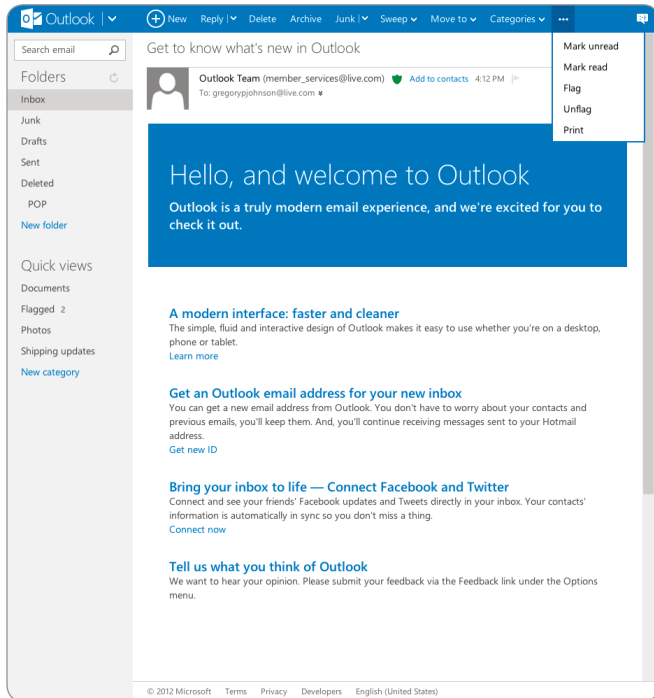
Outlook | New Reply | Delete Archive Junk | Sweep Move to Categories ···

Mark unread
Mark read
Flag
Unflag
Print

Search email

Folders
Inbox
Junk
Drafts
Sent
Deleted
POP
New folder

Quick views
Documents
Flagged 2
Photos
Shipping updates
New category

Get to know what's new in Outlook

Outlook Team (member_services@live.com) Add to contacts 4:12 PM
To: gregorypjohnson@live.com

Hello, and welcome to Outlook

Outlook is a truly modern email experience, and we're excited for you to check it out.

A modern interface: faster and cleaner
The simple, fluid and interactive design of Outlook makes it easy to use whether you're on a desktop, phone or tablet.
Learn more

Get an Outlook email address for your new inbox
You can get a new email address from Outlook. You don't have to worry about your contacts and previous emails, you'll keep them. And, you'll continue receiving messages sent to your Hotmail address.
Get new ID

Bring your inbox to life — Connect Facebook and Twitter
Connect and see your friends' Facebook updates and Tweets directly in your inbox. Your contacts' information is automatically in sync so you don't miss a thing.
Connect now

Tell us what you think of Outlook
We want to hear your opinion. Please submit your feedback via the Feedback link under the Options menu.

© 2012 Microsoft Terms Privacy Developers English (United States)